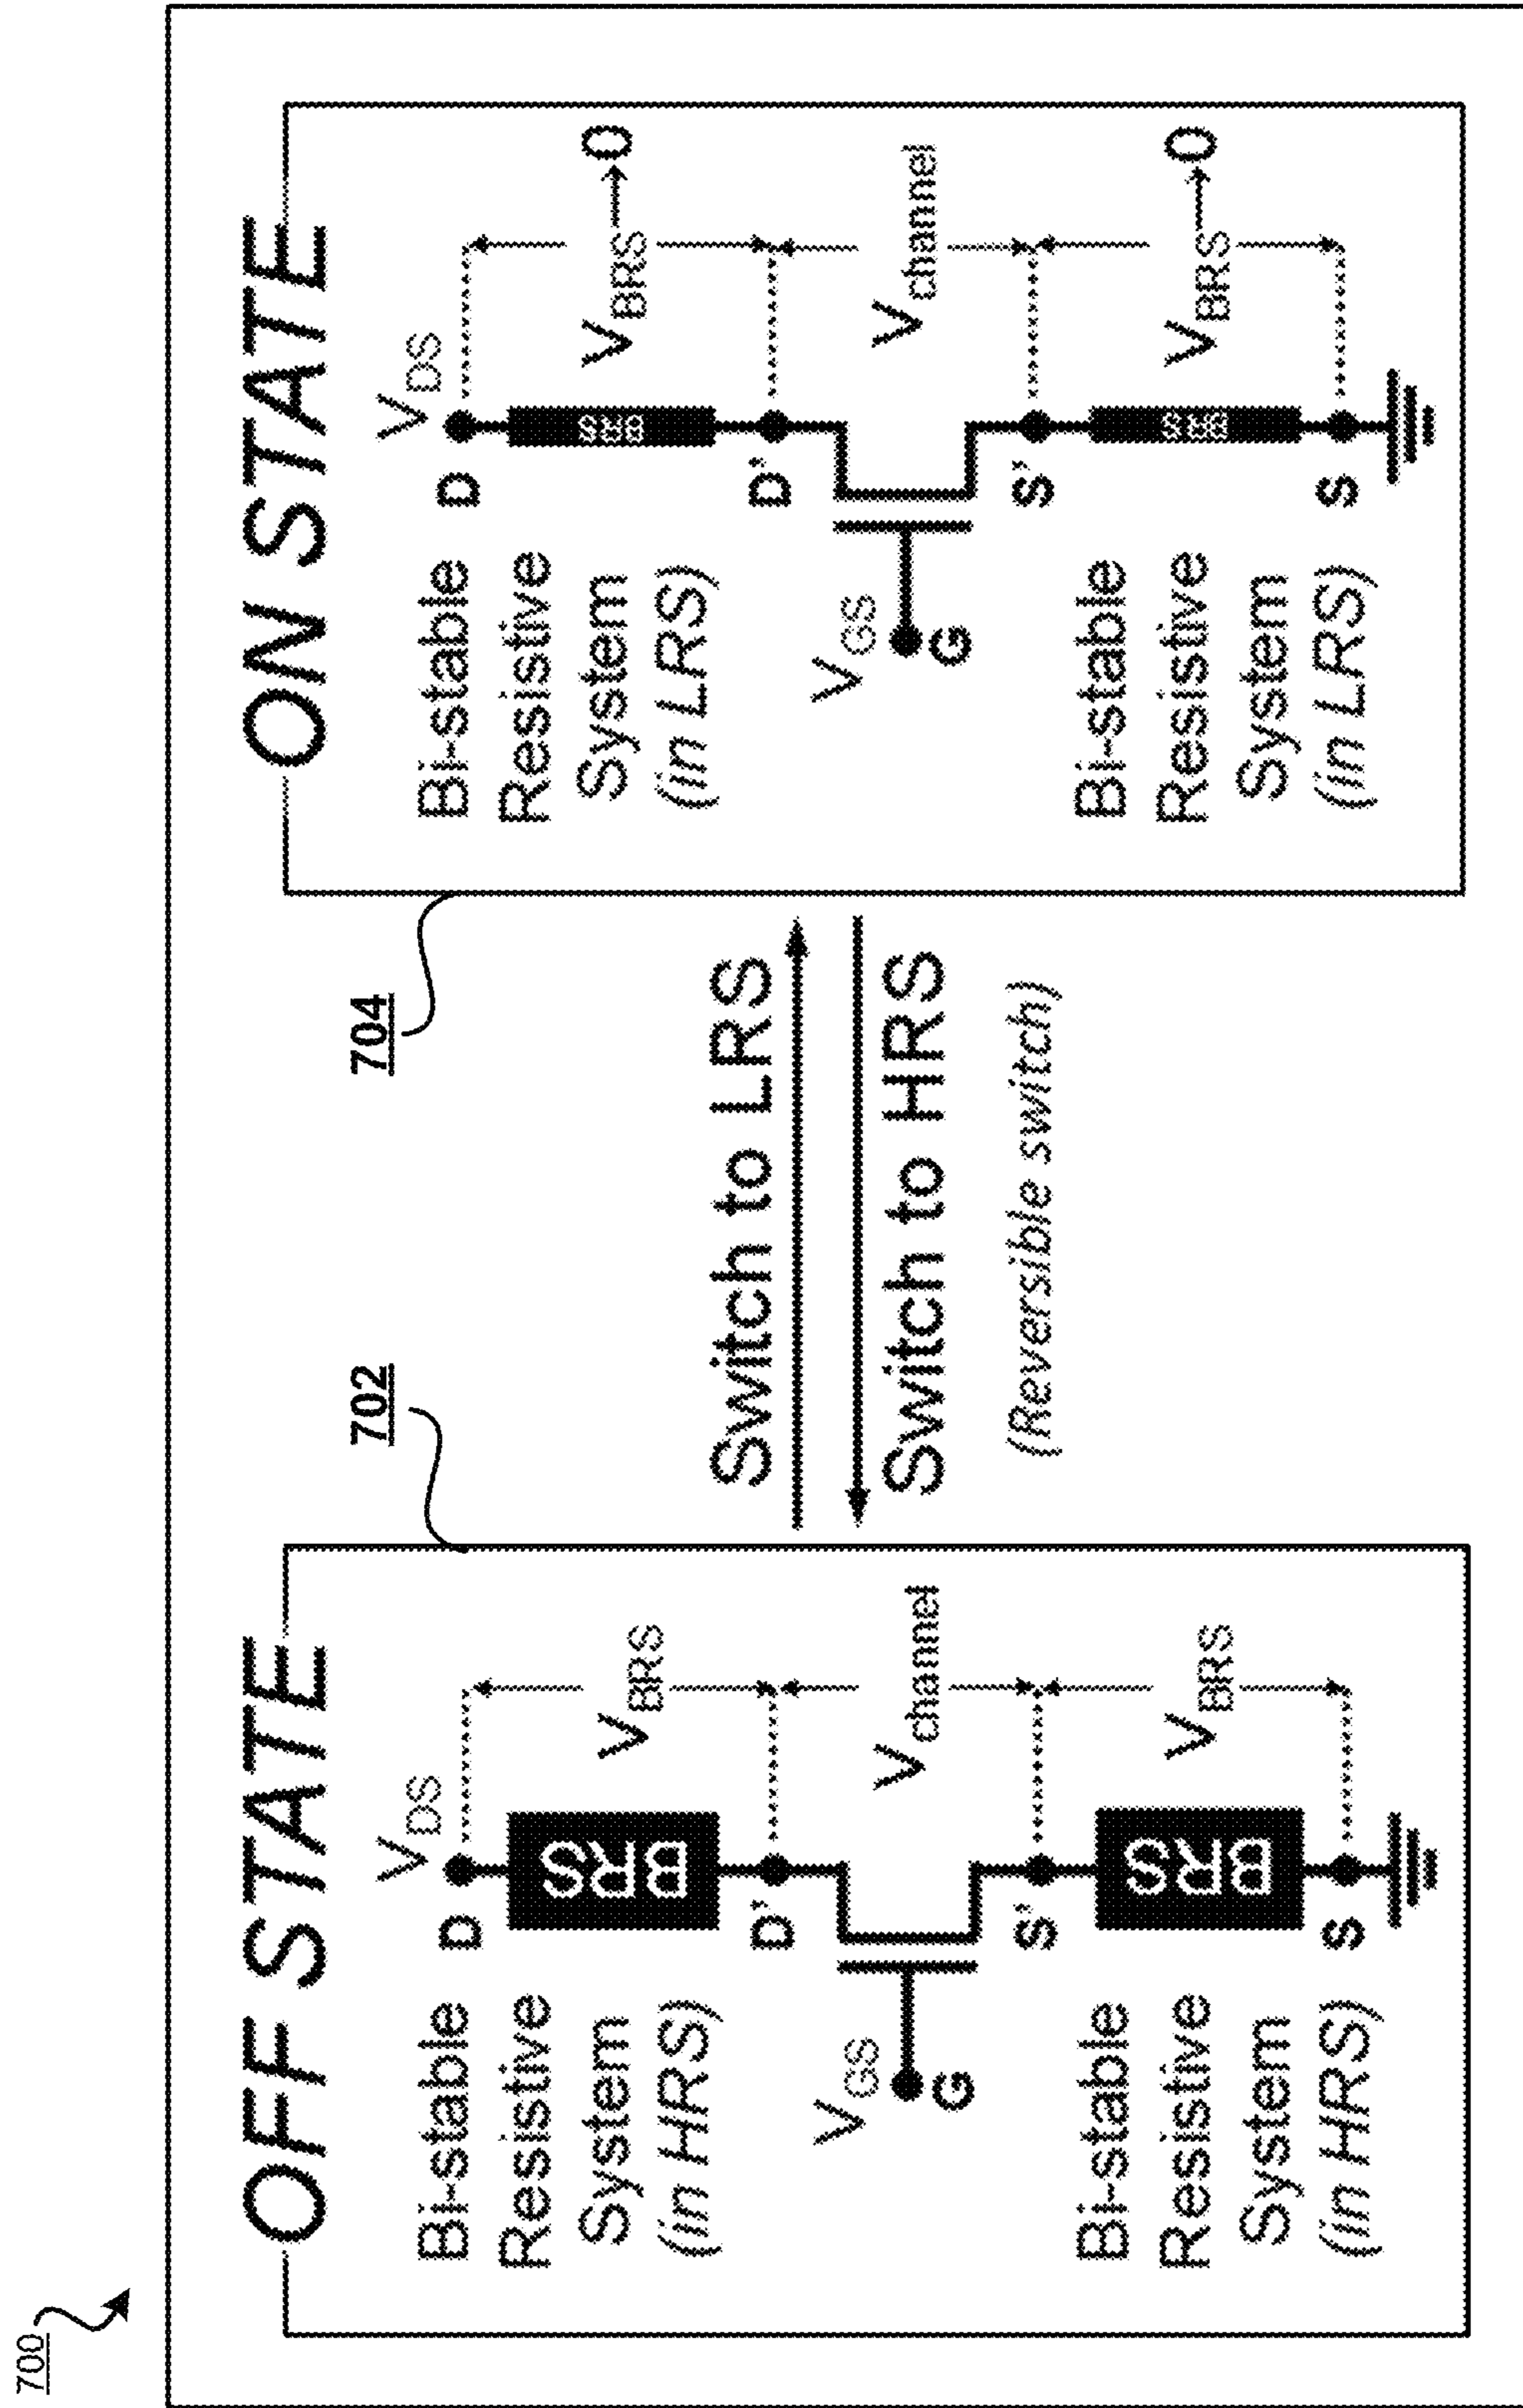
700

OFF STATE

Bi-stable Resistive System (in HRS)

D $V_{DS}$ BRS $V_{BRS}$

D'

$V_{GS}$ G

$V_{channel}$

S'

Bi-stable Resistive System (in HRS)

BRS $V_{BRS}$

S

702

Switch to LRS

Switch to HRS

(Reversible switch)

704

ON STATE

Bi-stable Resistive System (in LRS)

D $V_{DS}$ BRS $V_{BRS}\rightarrow 0$

D'

$V_{GS}$ G

$V_{channel}$

S'

Bi-stable Resistive System (in LRS)

BRS $V_{BRS}\rightarrow 0$

S